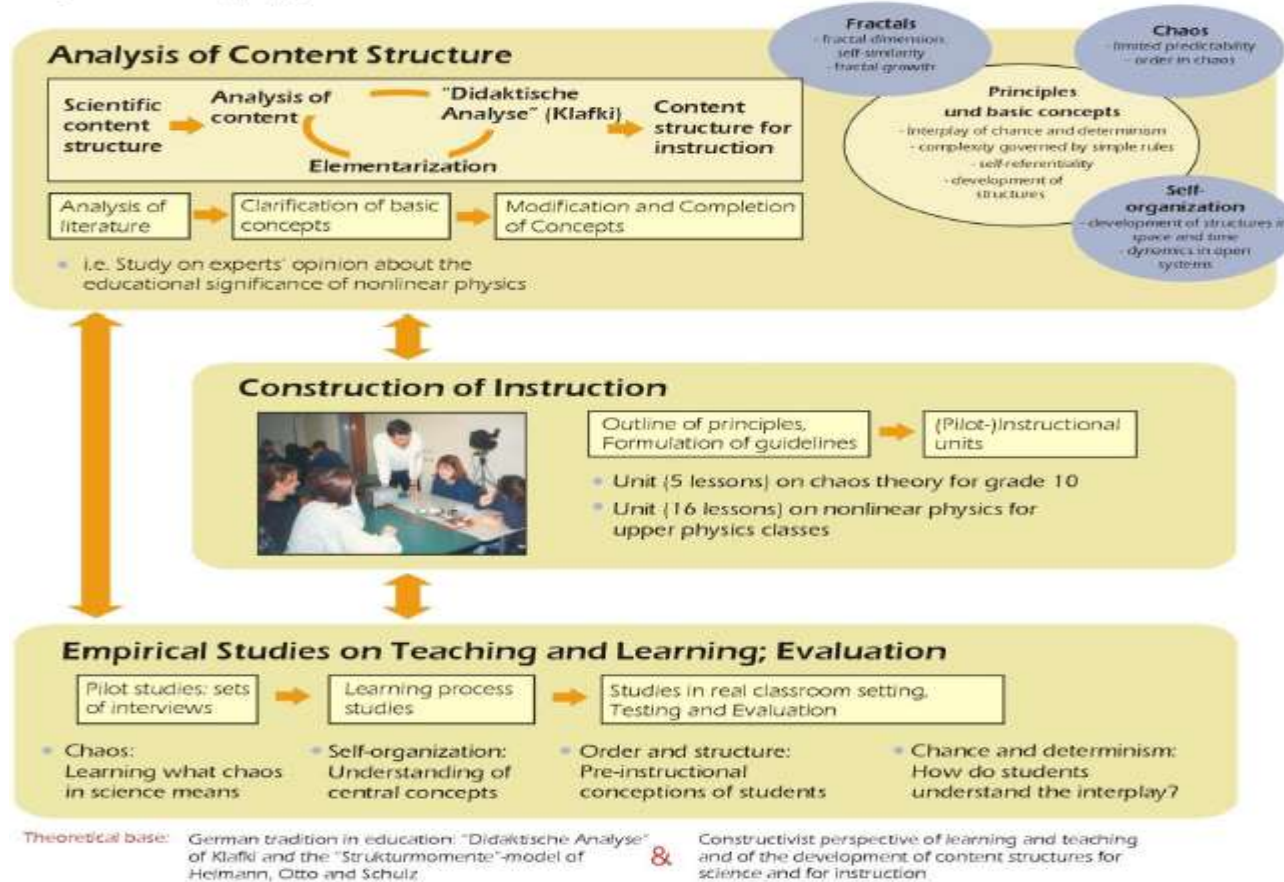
Analysis of Content Structure

Scientific content structure

Analysis of content

"Didaktische Analyse" (Klafki)

Elementarization

Content structure for instruction

Analysis of literature

Clarification of basic concepts

Modification and Completion of Concepts

• i.e. Study on experts' opinion about the educational significance of nonlinear physics

Fractals
- fractal dimension, self-similarity
- fractal growth

Chaos
- limited predictability
- order in chaos

Principles und basic concepts
- interplay of chance and determinism
- complexity governed by simple rules
- self-referentiality
- development of structures

Self-organization
- development of structures in space and time
- dynamics in open systems

Construction of Instruction

Outline of principles, Formulation of guidelines

(Pilot-)Instructional units

• Unit (5 lessons) on chaos theory for grade 10

• Unit (16 lessons) on nonlinear physics for upper physics classes

Empirical Studies on Teaching and Learning; Evaluation

Pilot studies: sets of interviews

Learning process studies

Studies in real classroom setting, Testing and Evaluation

• Chaos: Learning what chaos in science means

• Self-organization: Understanding of central concepts

• Order and structure: Pre-instructional conceptions of students

• Chance and determinism: How do students understand the interplay?

Theoretical base: German tradition in education: "Didaktische Analyse" of Klafki and the "Strukturmomente"-model of Heimann, Otto and Schulz & Constructivist perspective of learning and teaching and of the development of content structures for science and for instruction